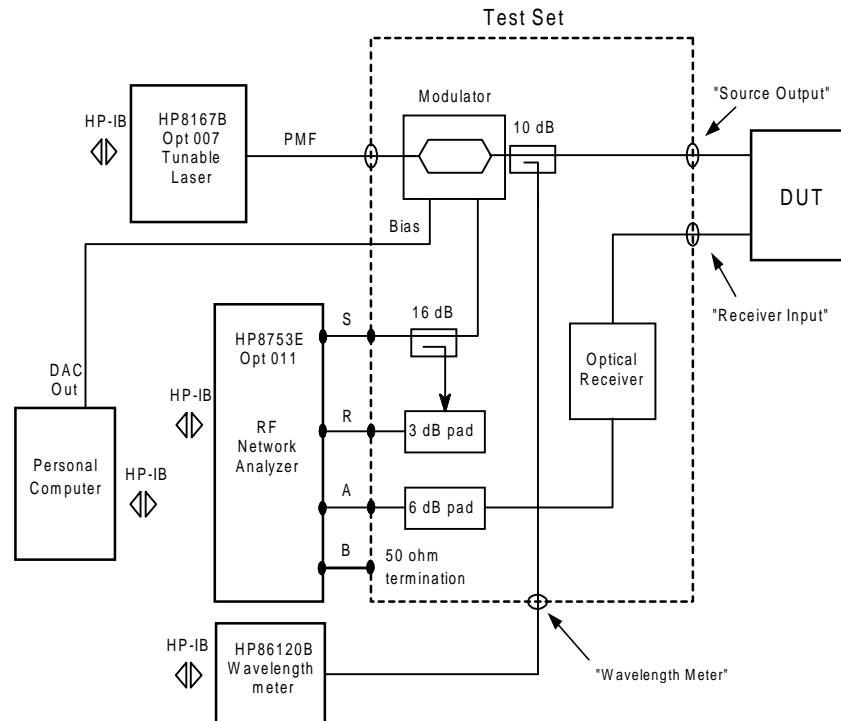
Test Set

HP-IB

HP8167B Opt 007 Tunable Laser

PMF

Modulator

10 dB

"Source Output"

DUT

Bias

"Receiver Input"

S

16 dB

HP8753E Opt 011

DAC Out

HP-IB

RF Network Analyzer

R

3 dB pad

Optical Receiver

Personal Computer

HP-IB

A

6 dB pad

B

50 ohm termination

HP-IB

HP86120B Wavelength meter

"Wavelength Meter"